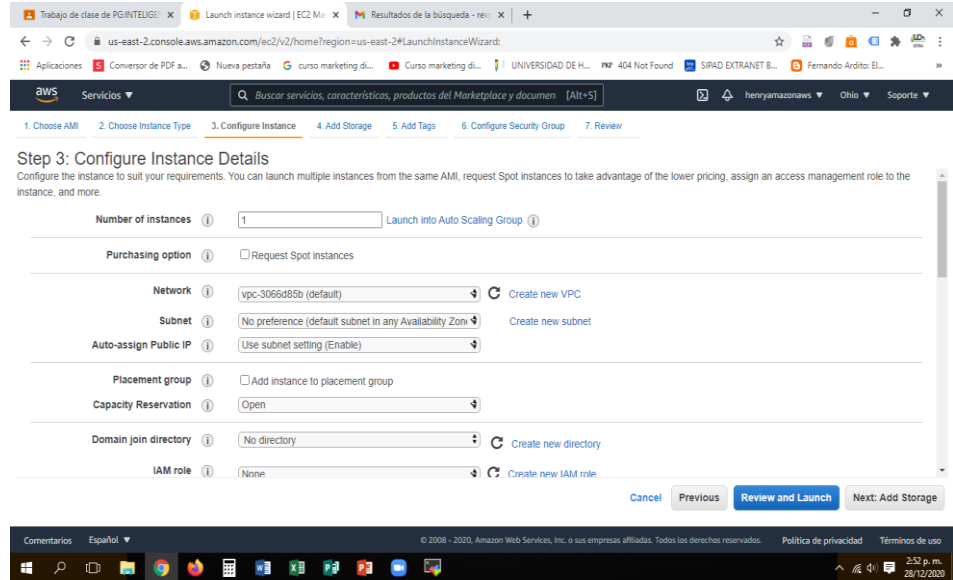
Trabajo de clase de PG:INTELIGE ×   Launch instance wizard | EC2 Ma ×   Resultados de la búsqueda - req ×   +

us-east-2.console.aws.amazon.com/ec2/v2/home?region=us-east-2#LaunchInstanceWizard:

Aplicaciones   Conversor de PDF a...   Nueva pestaña   curso marketing di...   Curso marketing di...   UNIVERSIDAD DE H...   404 Not Found   SIPAD EXTRANET B...   Fernando Ardito: El...

aws   Servicios ▼   Buscar servicios, características, productos del Marketplace y documen   [Alt+S]   henryamazonaws ▼   Ohio ▼   Soporte ▼

1. Choose AMI   2. Choose Instance Type   3. Configure Instance   4. Add Storage   5. Add Tags   6. Configure Security Group   7. Review

Step 3: Configure Instance Details

Configure the instance to suit your requirements. You can launch multiple instances from the same AMI, request Spot instances to take advantage of the lower pricing, assign an access management role to the instance, and more.

Number of instances   1   Launch into Auto Scaling Group

Purchasing option   Request Spot instances

Network   vpc-3066d85b (default)   Create new VPC

Subnet   No preference (default subnet in any Availability Zone   Create new subnet

Auto-assign Public IP   Use subnet setting (Enable)

Placement group   Add instance to placement group

Capacity Reservation   Open

Domain join directory   No directory   Create new directory

IAM role   None   Create new IAM role

Cancel   Previous   Review and Launch   Next: Add Storage

Comentarios   Español ▼   © 2008 - 2020, Amazon Web Services, Inc. o sus empresas afiliadas. Todos los derechos reservados.   Política de privacidad   Términos de uso

2:52 p. m.
28/12/2020